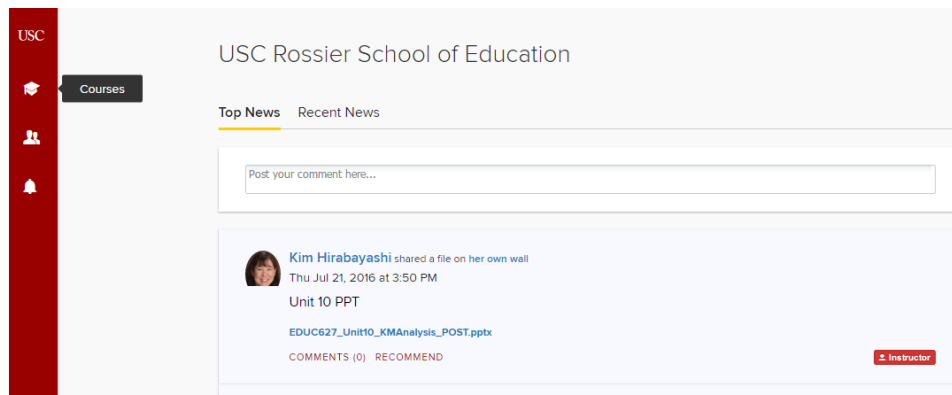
USC

Courses

USC Rossier School of Education

Top News Recent News

Post your comment here...

Kim Hirabayashi shared a file on her own wall
Thu Jul 21, 2016 at 3:50 PM

Unit 10 PPT

EDUC627_Unit10_KMAnalysis_POST.pptx

COMMENTS (0) RECOMMEND

Instructor